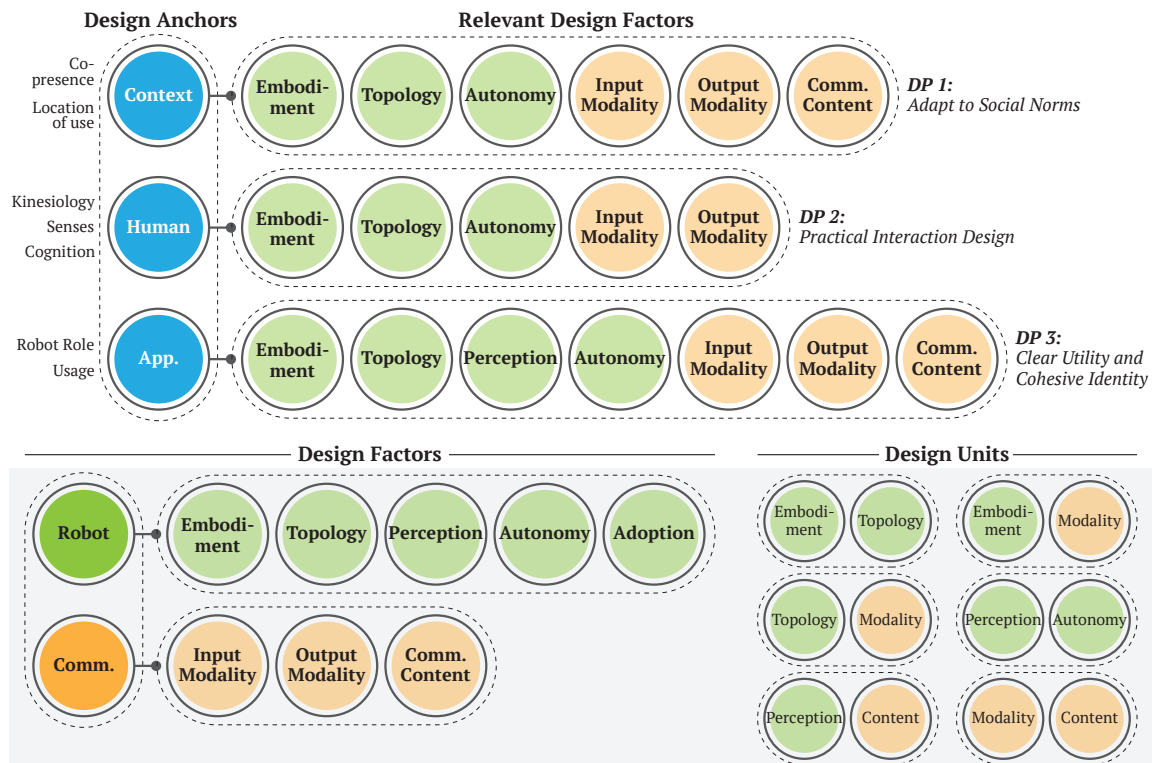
Design Anchors

Relevant Design Factors

Co-presence
Location of use

Context

Embodiment

Topology

Autonomy

Input Modality

Output Modality

Comm. Content

DP 1: Adapt to Social Norms

Kinesiology
Senses
Cognition

Human

Embodiment

Topology

Autonomy

Input Modality

Output Modality

DP 2: Practical Interaction Design

Robot Role
Usage

App.

Embodiment

Topology

Perception

Autonomy

Input Modality

Output Modality

Comm. Content

DP 3: Clear Utility and Cohesive Identity

Design Factors

Robot

Embodiment

Topology

Perception

Autonomy

Adoption

Comm.

Input Modality

Output Modality

Comm. Content

Design Units

Embodiment

Topology

Embodiment

Modality

Topology

Modality

Perception

Autonomy

Perception

Content

Modality

Content